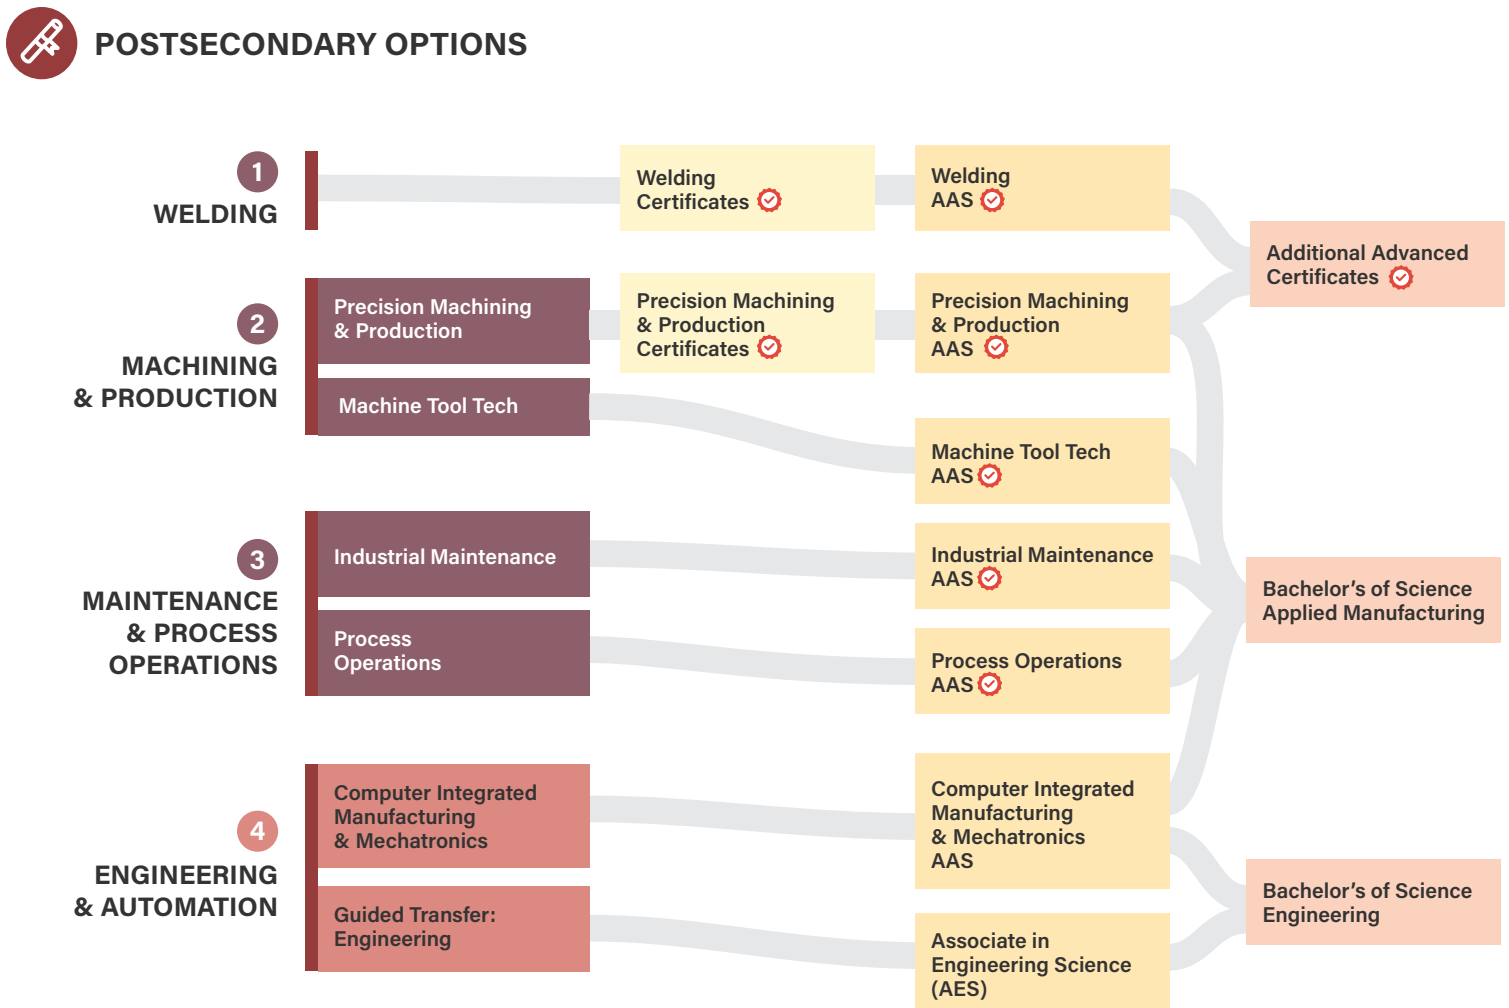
POSTSECONDARY OPTIONS

1
WELDING

Welding Certificates

Welding AAS

Additional Advanced Certificates

2
MACHINING & PRODUCTION

Precision Machining & Production

Precision Machining & Production Certificates

Precision Machining & Production AAS

Machine Tool Tech

Machine Tool Tech AAS

3
MAINTENANCE & PROCESS OPERATIONS

Industrial Maintenance

Industrial Maintenance AAS

Bachelor's of Science Applied Manufacturing

Process Operations

Process Operations AAS

4
ENGINEERING & AUTOMATION

Computer Integrated Manufacturing & Mechatronics

Computer Integrated Manufacturing & Mechatronics AAS

Bachelor's of Science Engineering

Guided Transfer: Engineering

Associate in Engineering Science (AES)